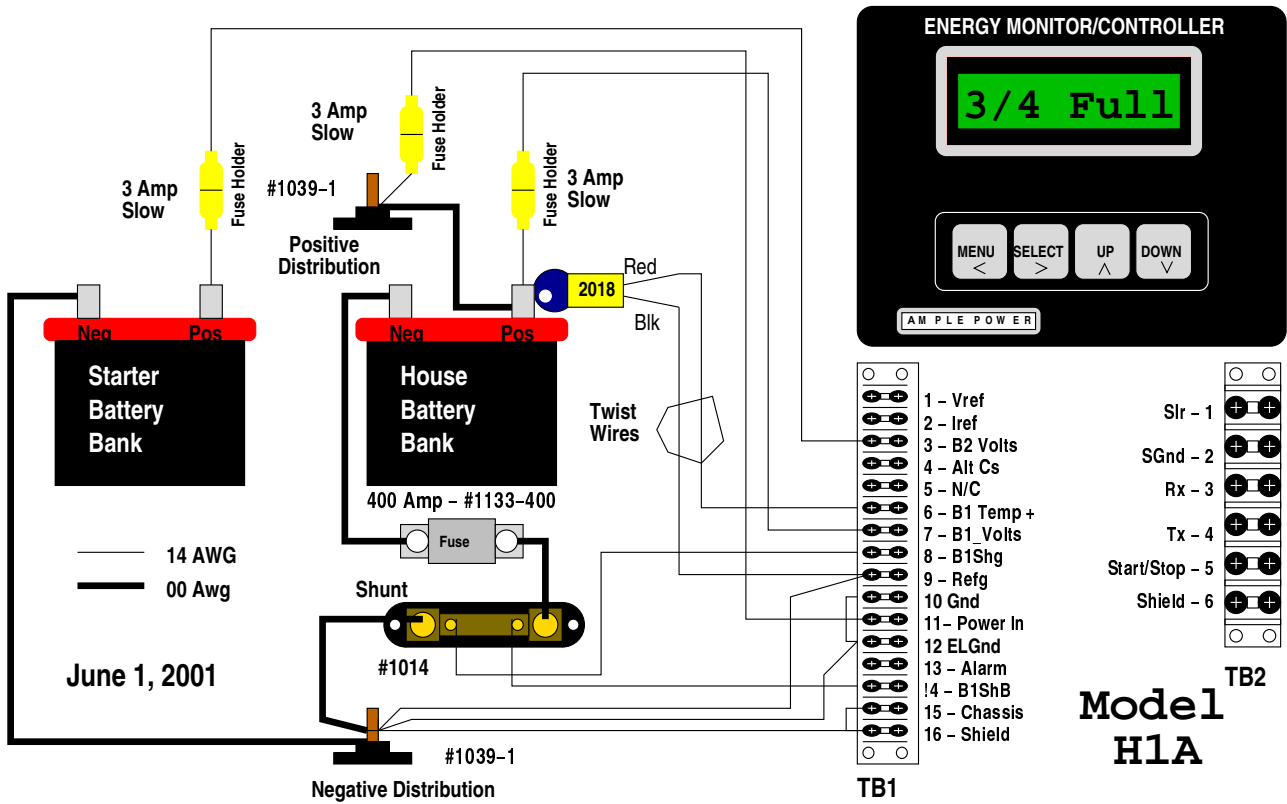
ENERGY MONITOR/CONTROLLER

3/4 Full

MENU
<

SELECT
>

UP
^

DOWN
v

AMPLE POWER

3 Amp
Slow

Fuse Holder

3 Amp
Slow

Fuse Holder

3 Amp
Slow

Fuse Holder

#1039–1

Positive
Distribution

Red

2018

Blk

Neg Pos

Starter
Battery
Bank

Neg Pos

House
Battery
Bank

Twist
Wires

400 Amp – #1133–400

Fuse

14 AWG

00 Awg

Shunt

#1014

June 1, 2001

#1039–1

Negative Distribution

1 – Vref
2 – Iref
3 – B2 Volts
4 – Alt Cs
5 – N/C
6 – B1 Temp +
7 – B1_Volts
8 – B1Shg
9 – Refg
10 Gnd
11– Power In
12 ELGnd
13 – Alarm
!4 – B1ShB
15 – Chassis
16 – Shield

TB1

Slr – 1
SGnd – 2
Rx – 3
Tx – 4
Start/Stop – 5
Shield – 6

TB2

Model
H1A